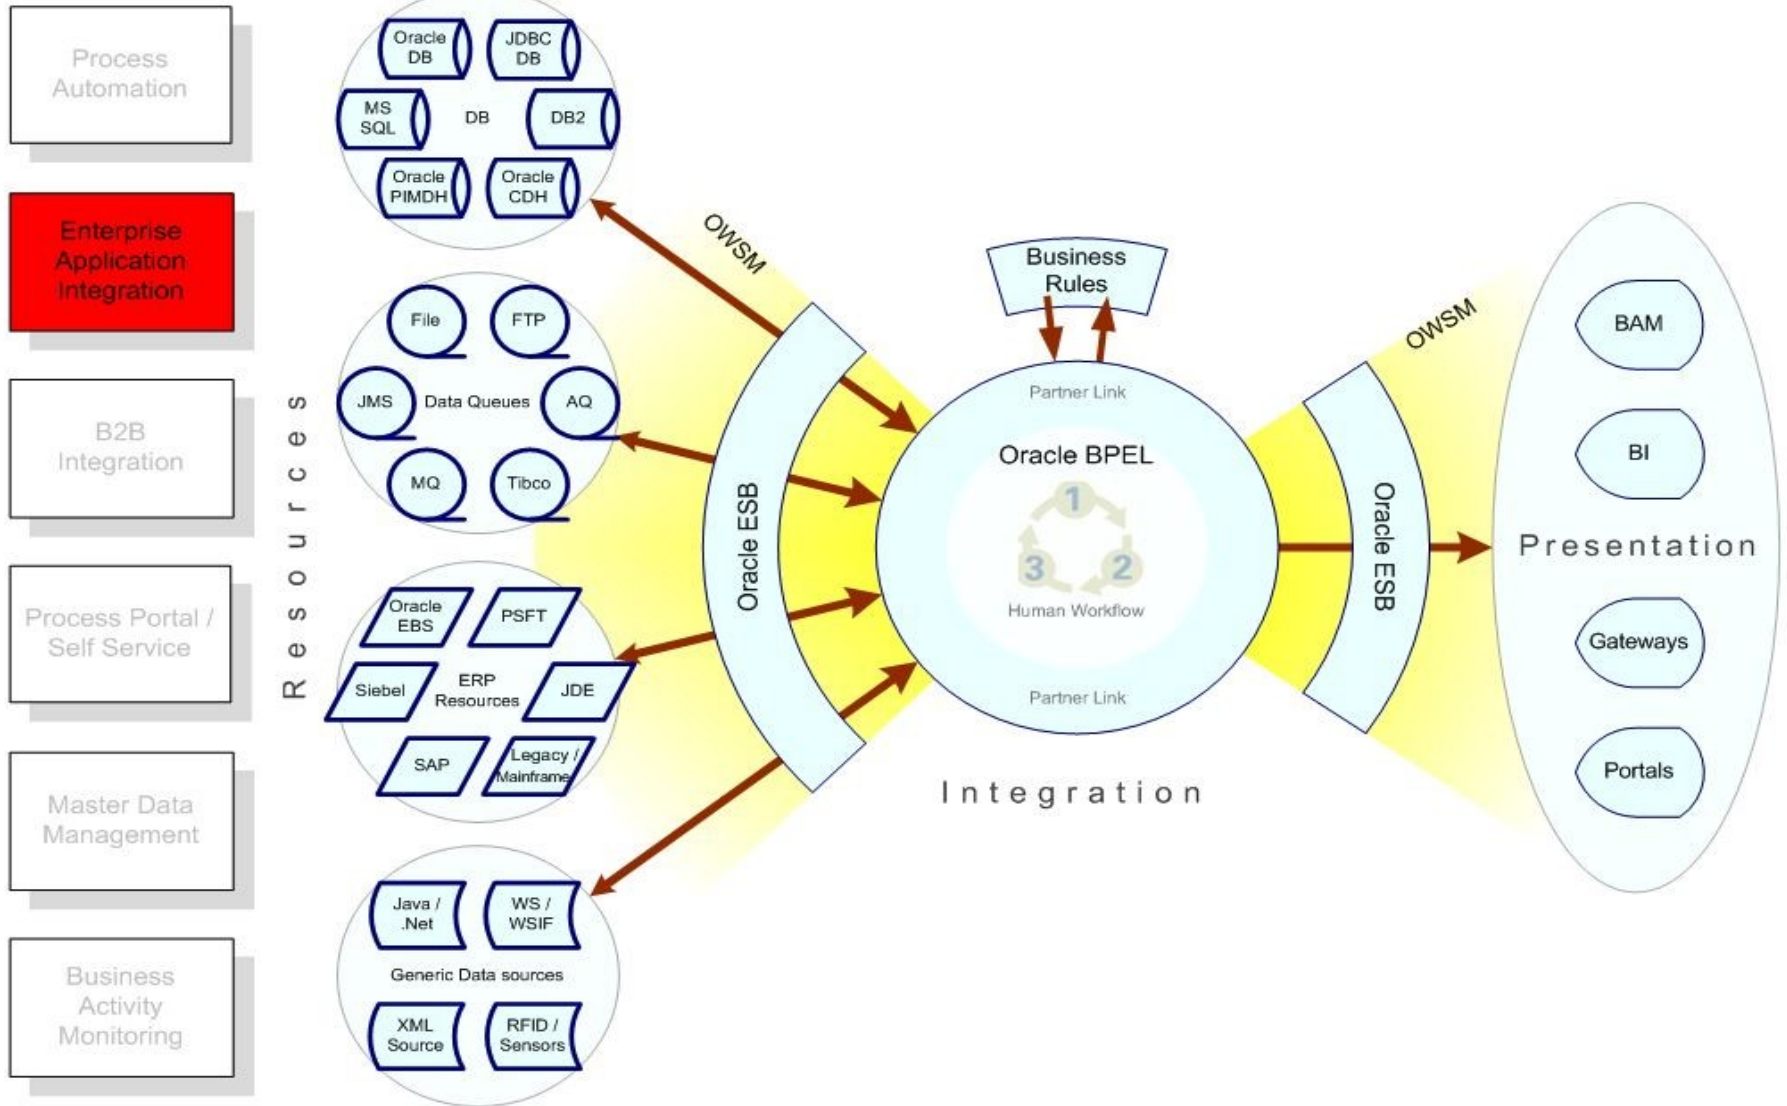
Process Automation

Enterprise Application Integration

B2B Integration

Process Portal / Self Service

Master Data Management

Business Activity Monitoring

Resources

Oracle DB
JDBC DB
MS SQL
DB
DB2
Oracle PIMDH
Oracle CDH

File
FTP
JMS
Data Queues
AQ
MQ
Tibco

Oracle EBS
PSFT
Siebel
ERP Resources
JDE
SAP
Legacy / Mainframe

Java / .Net
WS / WSIF
Generic Data sources
XML Source
RFID / Sensors

OWSM

Oracle ESB

Business Rules

Partner Link
Oracle BPEL
1
2
3
Human Workflow
Partner Link

Integration

OWSM

Oracle ESB

BAM
BI
Presentation
Gateways
Portals